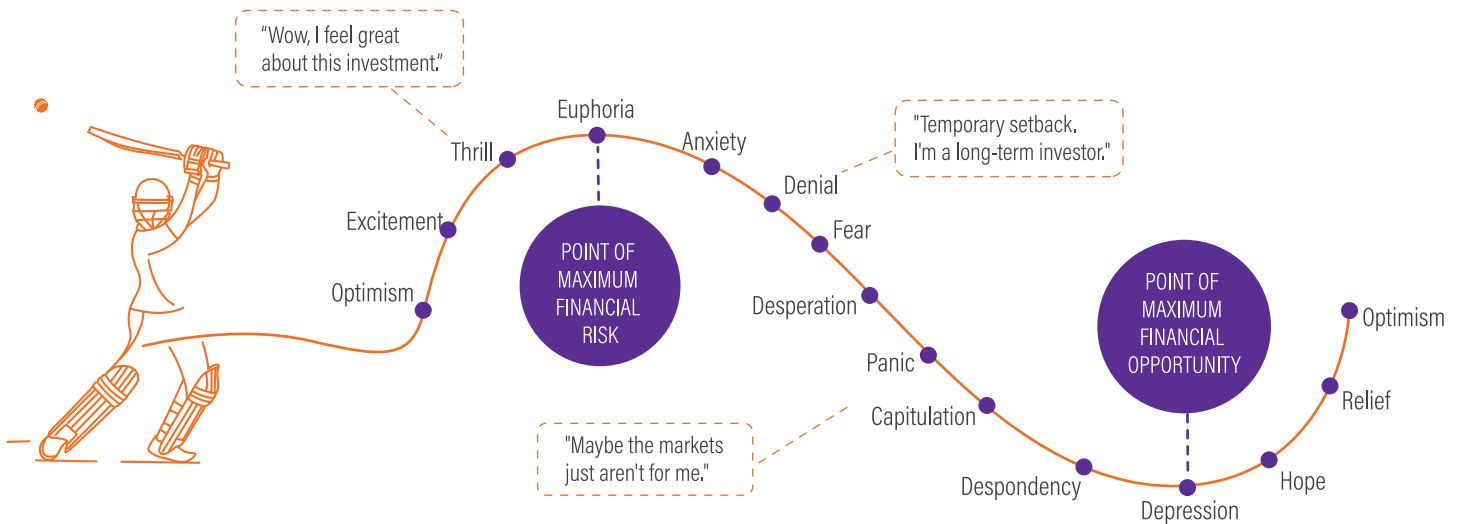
“Wow, I feel great about this investment.”

Optimism

Excitement

Thrill

Euphoria

POINT OF MAXIMUM FINANCIAL RISK

Anxiety

"Temporary setback. I'm a long-term investor."

Denial

Fear

Desperation

Panic

Capitulation

"Maybe the markets just aren't for me."

Despondency

Depression

POINT OF MAXIMUM FINANCIAL OPPORTUNITY

Hope

Relief

Optimism